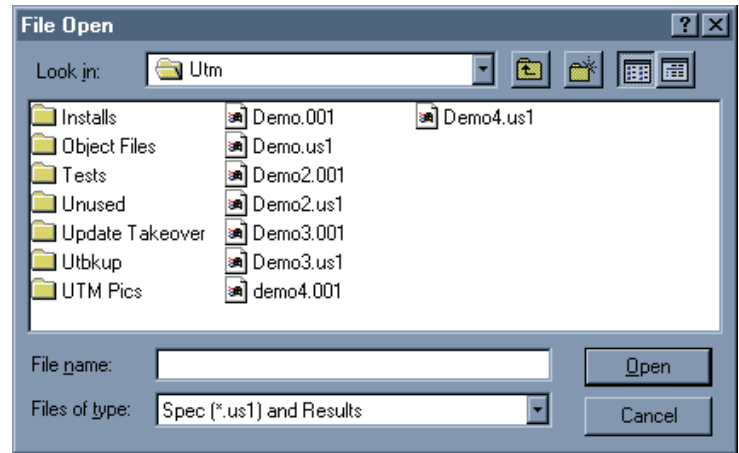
File Open

?

Look in: Utm

Installs
Object Files
Tests
Unused
Update Takeover
Utbkup
UTM Pics

Demo.001
Demo.us1
Demo2.001
Demo2.us1
Demo3.001
Demo3.us1
demo4.001

Demo4.us1

File name:

Files of type: Spec (*.us1) and Results

Open

Cancel